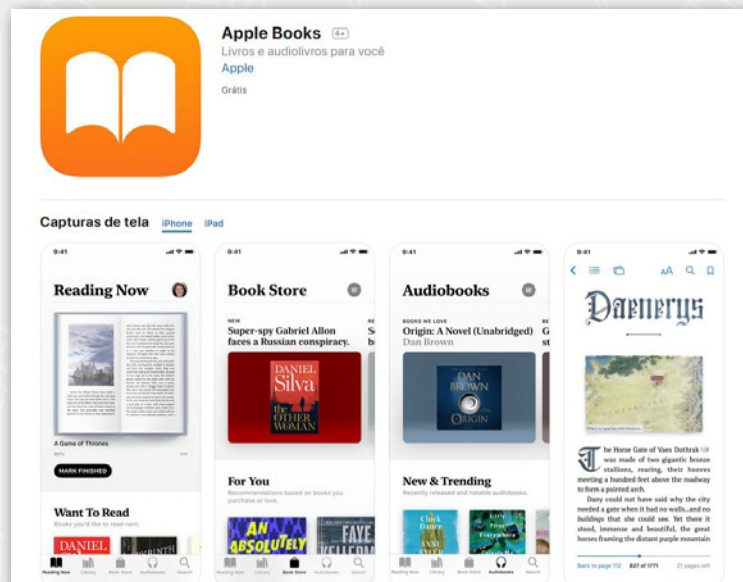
Apple Books 4+
Livros e audiolivros para você
Apple
Grátis

Capturas de tela iPhone iPad

9:41
Reading Now
A Game of Thrones
MARK FINISHED
Want To Read
Books you'd like to read next.
DANIEL
Reading Now Library Book Store Audiobooks Search

9:41
Book Store
NEW
Super-spy Gabriel Allon faces a Russian conspiracy.
DANIEL Silva
THE OTHER WOMAN
For You
Recommendations based on books you purchase or love.
AN ABSOLUTELY
FAYE KELLERMAN
Reading Now Library Book Store Audiobooks Search

9:41
Audiobooks
BOOKS WE LOVE
Origin: A Novel (Unabridged)
Dan Brown
DAN BROWN
ORIGIN
New & Trending
Recently released and notable audiobooks.
Reading Now Library Book Store Audiobooks Search

9:41
Daenerys
The Horse Gate of Vaes Dothrak was made of two gigantic bronze stallions, rearing, their hooves meeting a hundred feet above the roadway to form a pointed arch.
Dany could not have said why the city needed a gate when it had no walls...and no buildings that she could see. Yet there it stood, immense and beautiful, the great horses framing the distant purple mountain
Back to page 112 827 of 1771 21 pages left